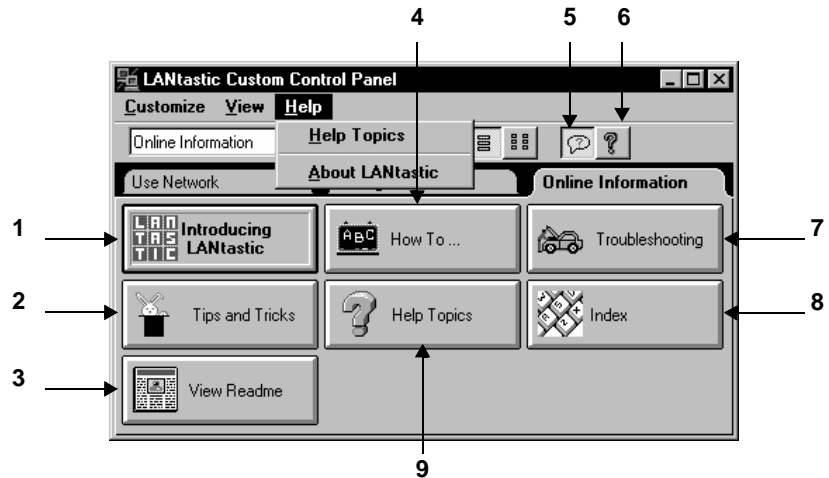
4
5
6
LANtastic Custom Control Panel
Customize View Help
Help Topics
About LANtastic
Online Information
Use Network
Online Information
1
LAN TAS TIC Introducing LANtastic
ABC How To ...
Troubleshooting
7
2
Tips and Tricks
Help Topics
Index
8
3
View Readme
9